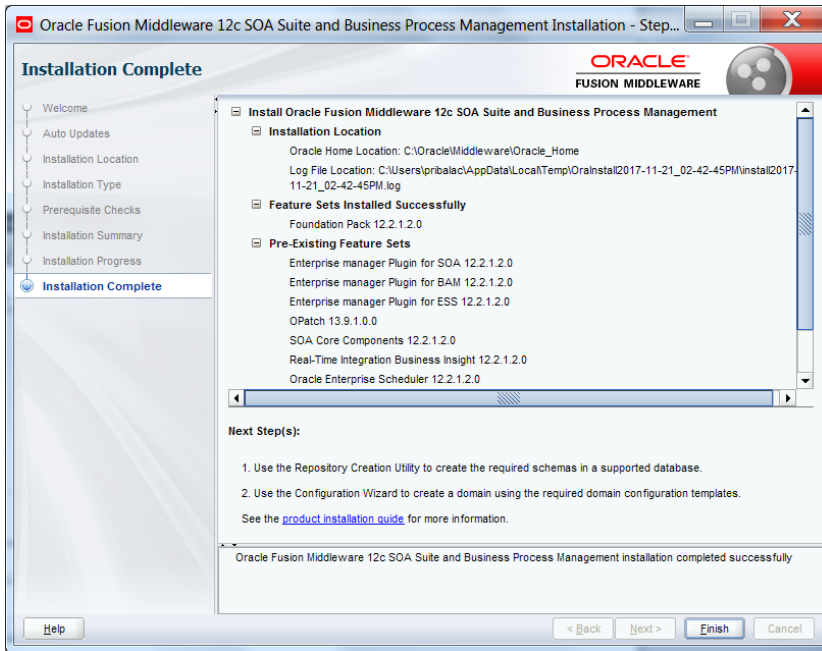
Oracle Fusion Middleware 12c SOA Suite and Business Process Management Installation - Step...

Installation Complete

ORACLE
FUSION MIDDLEWARE

Welcome
Auto Updates
Installation Location
Installation Type
Prerequisite Checks
Installation Summary
Installation Progress
Installation Complete

Install Oracle Fusion Middleware 12c SOA Suite and Business Process Management
Installation Location
Oracle Home Location: C:\Oracle\Middleware\Oracle_Home
Log File Location: C:\Users\pribalac\AppData\Local\Temp\OraInstall2017-11-21_02-42-45PM\install2017-11-21_02-42-45PM.log
Feature Sets Installed Successfully
Foundation Pack 12.2.1.2.0
Pre-Existing Feature Sets
Enterprise manager Plugin for SOA 12.2.1.2.0
Enterprise manager Plugin for BAM 12.2.1.2.0
Enterprise manager Plugin for ESS 12.2.1.2.0
OPatch 13.9.1.0.0
SOA Core Components 12.2.1.2.0
Real-Time Integration Business Insight 12.2.1.2.0
Oracle Enterprise Scheduler 12.2.1.2.0

Next Step(s):

1. Use the Repository Creation Utility to create the required schemas in a supported database.

2. Use the Configuration Wizard to create a domain using the required domain configuration templates.

See the product installation guide for more information.

Oracle Fusion Middleware 12c SOA Suite and Business Process Management installation completed successfully

Help
< Back
Next >
Finish
Cancel